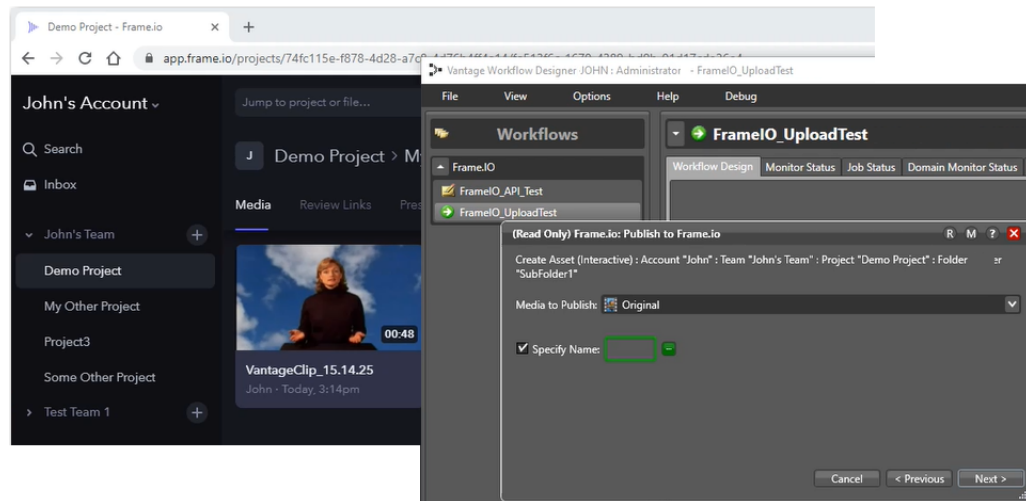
Demo Project - Frame.io
app.frame.io/projects/74fc115e-f878-4d28-a7c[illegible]
John's Account
Jump to project or file...
Search
Inbox
John's Team
Demo Project
My Other Project
Project3
Some Other Project
Test Team 1
J Demo Project > M
Media Review Links Pres
00:48
VantageClip_15.14.25
John · Today, 3:14pm

Vantage Workflow Designer JOHN : Administrator - FrameIO_UploadTest
File View Options Help Debug
Workflows
Frame.IO
FrameIO_API_Test
FrameIO_UploadTest
FrameIO_UploadTest
Workflow Design Monitor Status Job Status Domain Monitor Status
(Read Only) Frame.io: Publish to Frame.io R M ?
Create Asset (Interactive) : Account "John" : Team "John's Team" : Project "Demo Project" : Folder "SubFolder1" er
Media to Publish: Original
Specify Name:
Cancel < Previous Next >